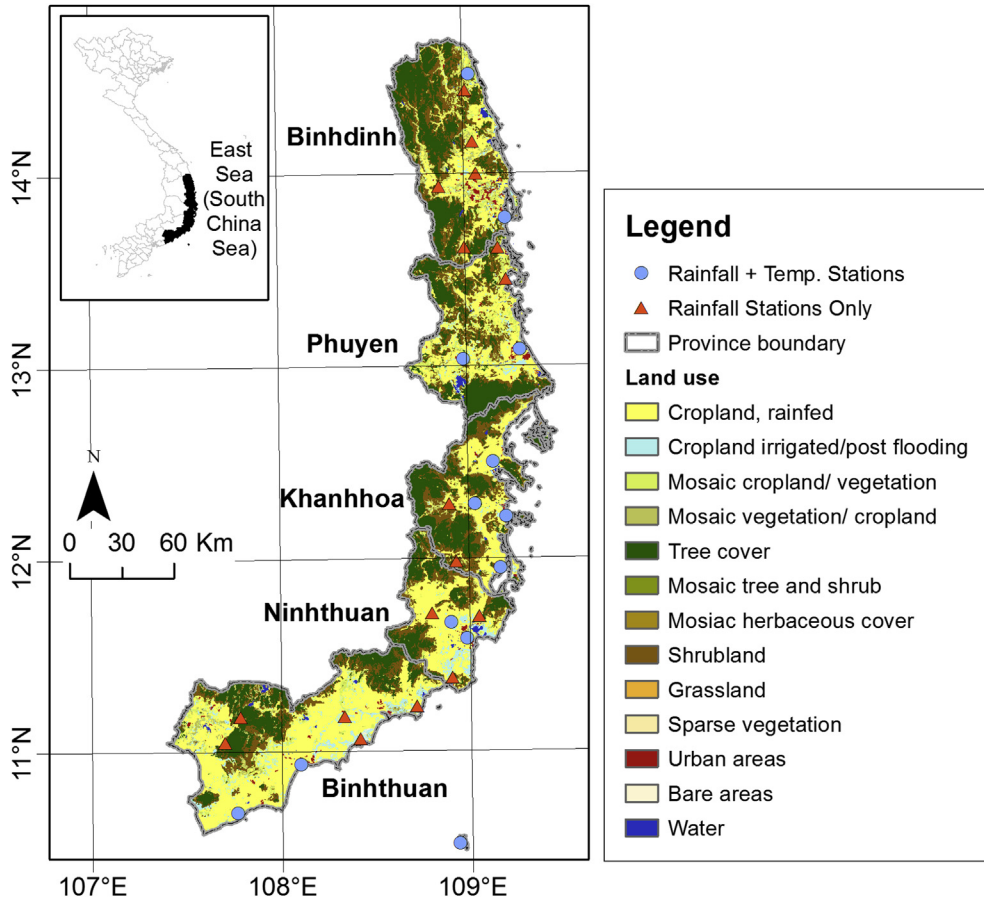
East Sea (South China Sea)

Binhdinh

Phuyen

Khanhhoa

Ninhthuan

Binhthuan

N

0 30 60 Km

14°N

13°N

12°N

11°N

107°E

108°E

109°E

Legend

Rainfall + Temp. Stations

Rainfall Stations Only

Province boundary

Land use

Cropland, rainfed

Cropland irrigated/post flooding

Mosaic cropland/ vegetation

Mosaic vegetation/ cropland

Tree cover

Mosaic tree and shrub

Mosiac herbaceous cover

Shrubland

Grassland

Sparse vegetation

Urban areas

Bare areas

Water